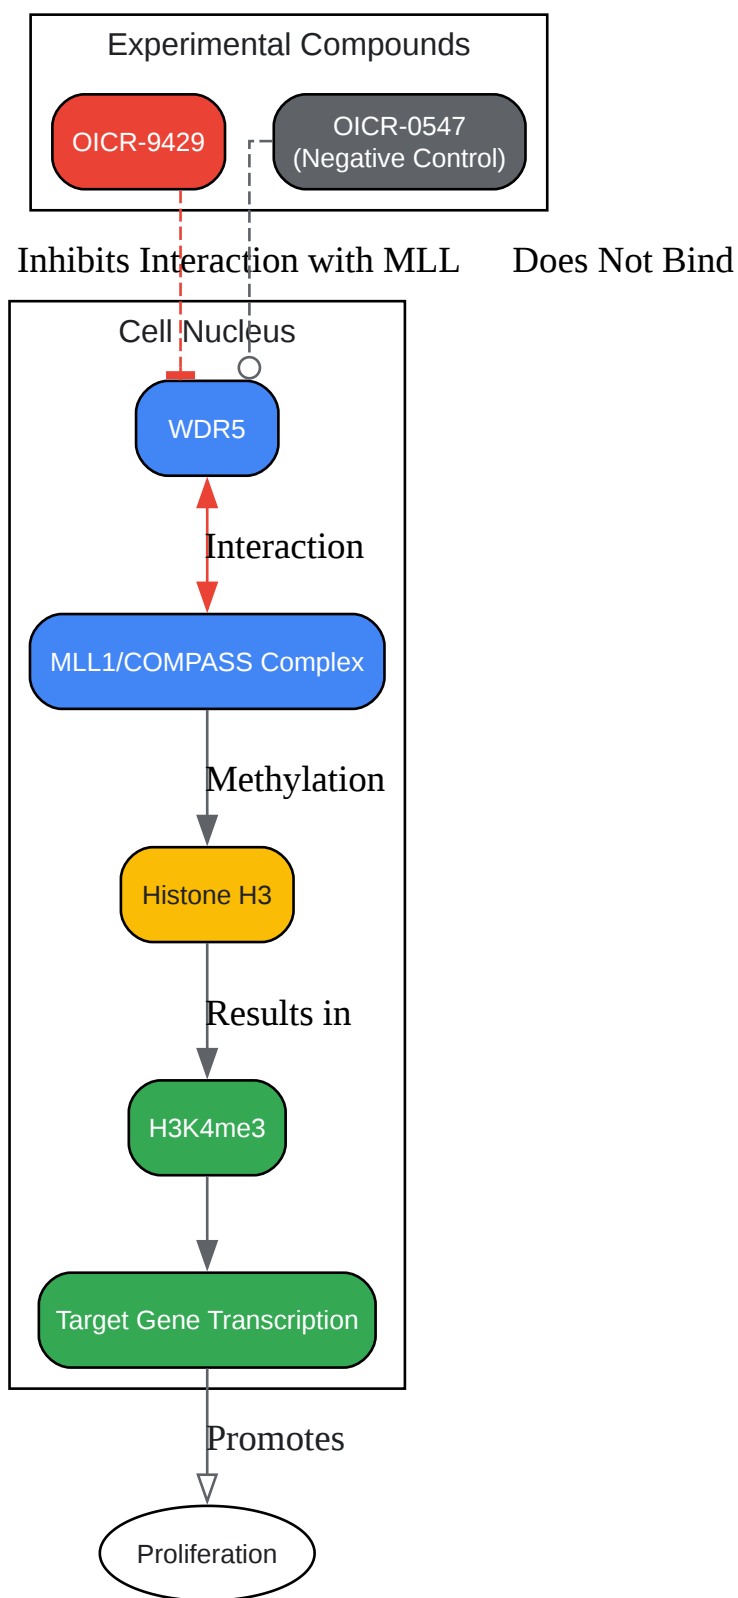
Experimental Compounds

OICR-9429

OICR-0547 (Negative Control)

Inhibits Interaction with MLL

Does Not Bind

Cell Nucleus

WDR5

Interaction

MLL1/COMPASS Complex

Methylation

Histone H3

Results in

H3K4me3

Target Gene Transcription

Promotes

Proliferation